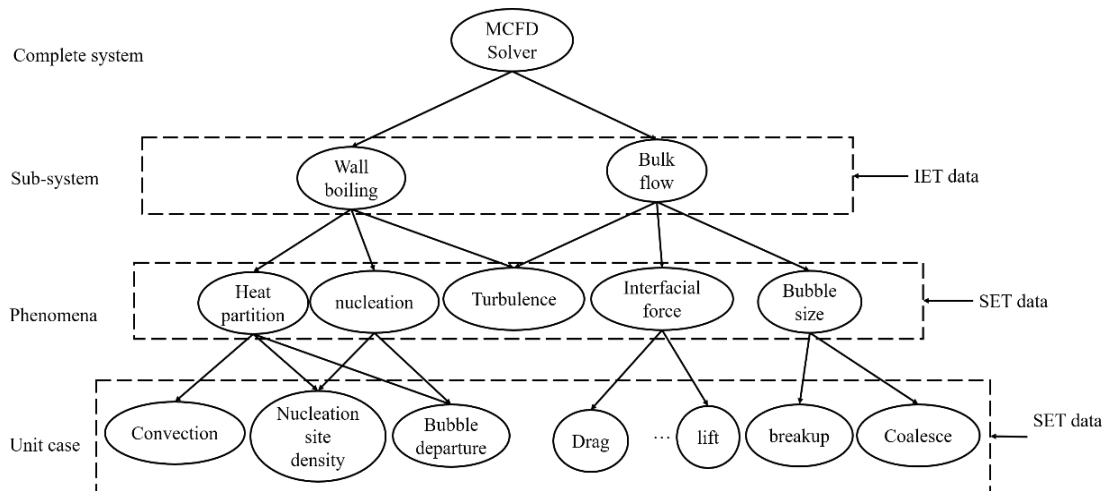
Complete system

MCFD Solver

Sub-system

Wall boiling

Bulk flow

IET data

Phenomena

Heat partition

nucleation

Turbulence

Interfacial force

Bubble size

SET data

Unit case

Convection

Nucleation site density

Bubble departure

Drag

…

lift

breakup

Coalesce

SET data